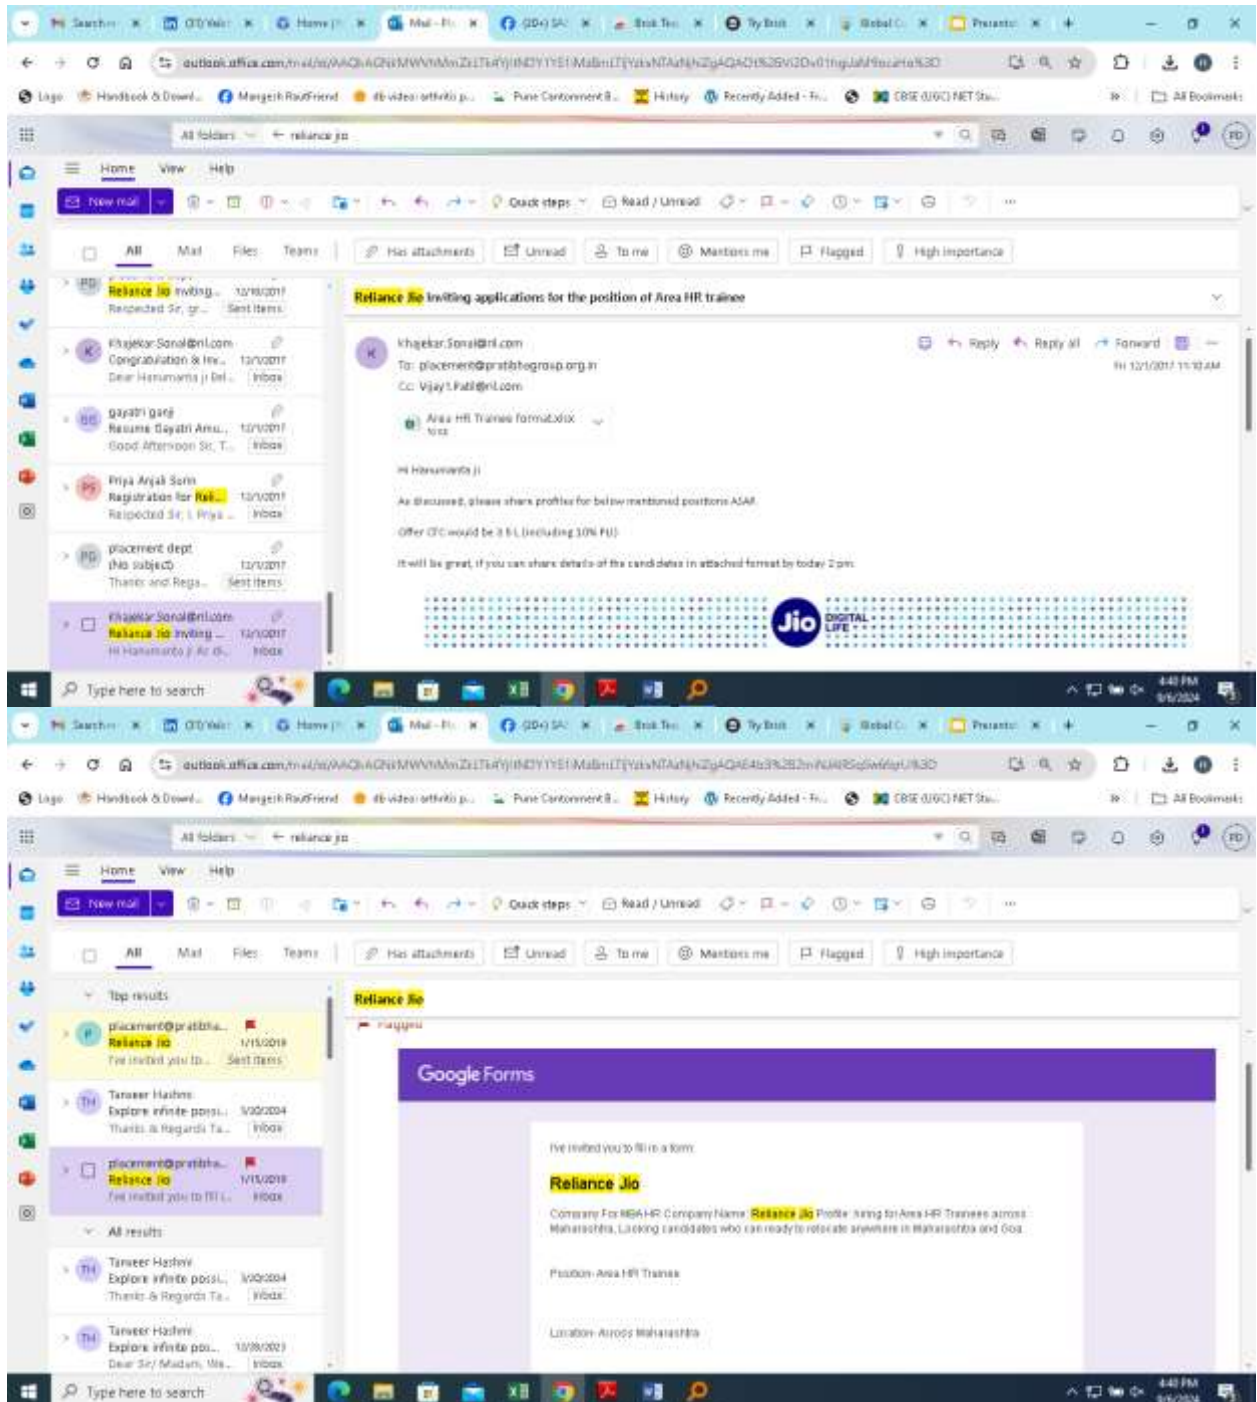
Search | OTD Vali | Home | Mail - Pr | (20+) | Book Tes | Try Brick | Global C | Presenta

outlook.office.com/mail/id/AAQkAGNiMWNhMmZiLThlYjItNDY1YS1iMaBmLTIjYzIxNTAzNjhiZgAQADt%2BVi2Dv01hgUaN%3D

Logo | Handbook & Downl... | Mangesh RealFriend | db video: arthitb p... | Pune Cantonment B... | History | Recently Added - Fr... | CBSE (UGC) NET Stu... | All Bookmarks

All folders | reliance jio

Home | View | Help

New mail | Quick steps | Read / Unread

All | Mail | Files | Teams | Has attachments | Unread | To me | Mentions me | Flagged | High importance

Reliance Jio inviting... 12/18/2017
Respected Sir, gr... Sent Items

Khajekar.Sonal@ril.com
Congratulation & Inv... 12/1/2017
Dear Hanumanta ji Del... Inbox

gayatri ganji
Resume Gayatri Annu... 12/1/2017
Good Afternoon Sir, T... Inbox

Priya Anjali Surin
Registration for Reli... 12/1/2017
Respected Sir, I, Priya ... Inbox

placement dept
(No subject) 12/1/2017
Thanks and Rega... Sent Items

Khajekar.Sonal@ril.com
Reliance Jio inviting ... 12/1/2017
Hi Hanumanta ji As di... Inbox

Reliance Jio inviting applications for the position of Area HR trainee

Khajekar.Sonal@ril.com
To: placement@pratibhagroup.org.in
Cc: Vijay1.Patil@ril.com
Reply | Reply all | Forward
Fri 12/1/2017 11:10 AM

Area HR Trainee format.xlsx
10 KB

Hi Hanumanta ji

As discussed, please share profiles for below mentioned positions ASAP.

Offer CTC would be 3.5 L (including 10% PLI)

It will be great, if you can share details of the candidates in attached format by today 2 pm.

Jio DIGITAL LIFE

Type here to search
4:40 PM
6/6/2024

Search | OTD Vali | Home | Mail - Pr | (20+) | Book Tes | Try Brick | Global C | Presenta

outlook.office.com/mail/id/AAQkAGNiMWNhMmZiLThlYjItNDY1YS1iMaBmLTIjYzIxNTAzNjhiZgAQAE4b3%2B2mNuMRSqSw6tqrU%3D

Logo | Handbook & Downl... | Mangesh RealFriend | db video: arthitb p... | Pune Cantonment B... | History | Recently Added - Fr... | CBSE (UGC) NET Stu... | All Bookmarks

All folders | reliance jio

Home | View | Help

New mail | Quick steps | Read / Unread

All | Mail | Files | Teams | Has attachments | Unread | To me | Mentions me | Flagged | High importance

Top results

placement@pratibha...
Reliance Jio 1/15/2019
I've invited you to... Sent Items

Tanveer Hashmi
Explore infinite possi... 5/30/2024
Thanks & Regards Ta... Inbox

placement@pratibha...
Reliance Jio 1/15/2019
I've invited you to fill i... Inbox

All results

Tanveer Hashmi
Explore infinite possi... 5/30/2024
Thanks & Regards Ta... Inbox

Tanveer Hashmi
Explore infinite pos... 12/28/2023
Dear Sir/ Madam, We... Inbox

Reliance Jio
Flagged

Google Forms

I've invited you to fill in a form:

Reliance Jio

Company For MBA HR Company Name: Reliance Jio Profile: hiring for Area HR Trainees across Maharashtra, Looking candidates who can ready to relocate anywhere in Maharashtra and Goa

Position- Area HR Trainee

Location- Across Maharashtra

Type here to search
4:40 PM
6/6/2024